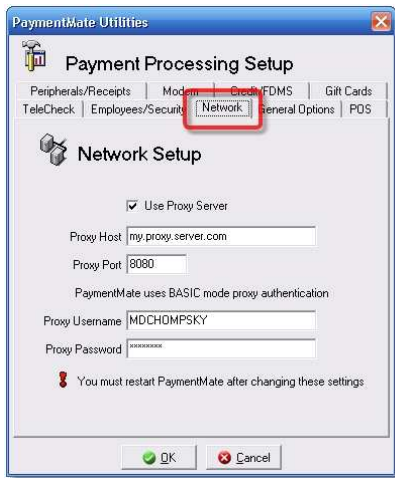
PaymentMate Utilities

Payment Processing Setup

Peripherals/Receipts | Modem | Credit/FDMS | Gift Cards

TeleCheck | Employees/Security | Network | General Options | POS

Network Setup

Use Proxy Server

Proxy Host my.proxy.server.com

Proxy Port 8080

PaymentMate uses BASIC mode proxy authentication

Proxy Username MDCHOMPSKY

Proxy Password ********

You must restart PaymentMate after changing these settings

OK

Cancel